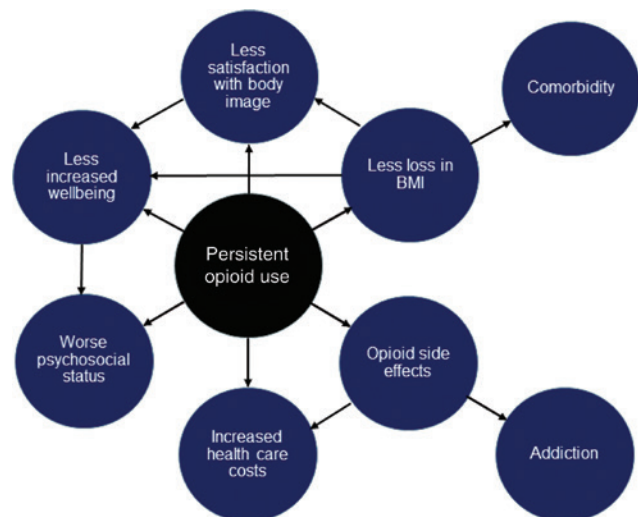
Less satisfaction with body image

Comorbidity

Less increased wellbeing

Less loss in BMI

Persistent opioid use

Worse psychosocial status

Opioid side effects

Increased health care costs

Addiction